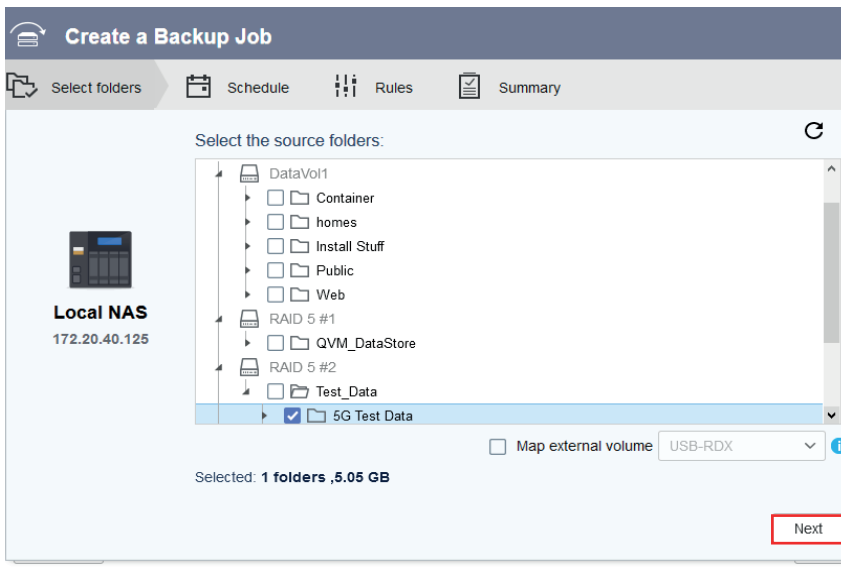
Create a Backup Job

Select folders
Schedule
Rules
Summary

Local NAS
172.20.40.125

Select the source folders:

DataVol1
Container
homes
Install Stuff
Public
Web
RAID 5 #1
QVM_DataStore
RAID 5 #2
Test_Data
5G Test Data

Map external volume
USB-RDX

Selected: 1 folders ,5.05 GB

Next